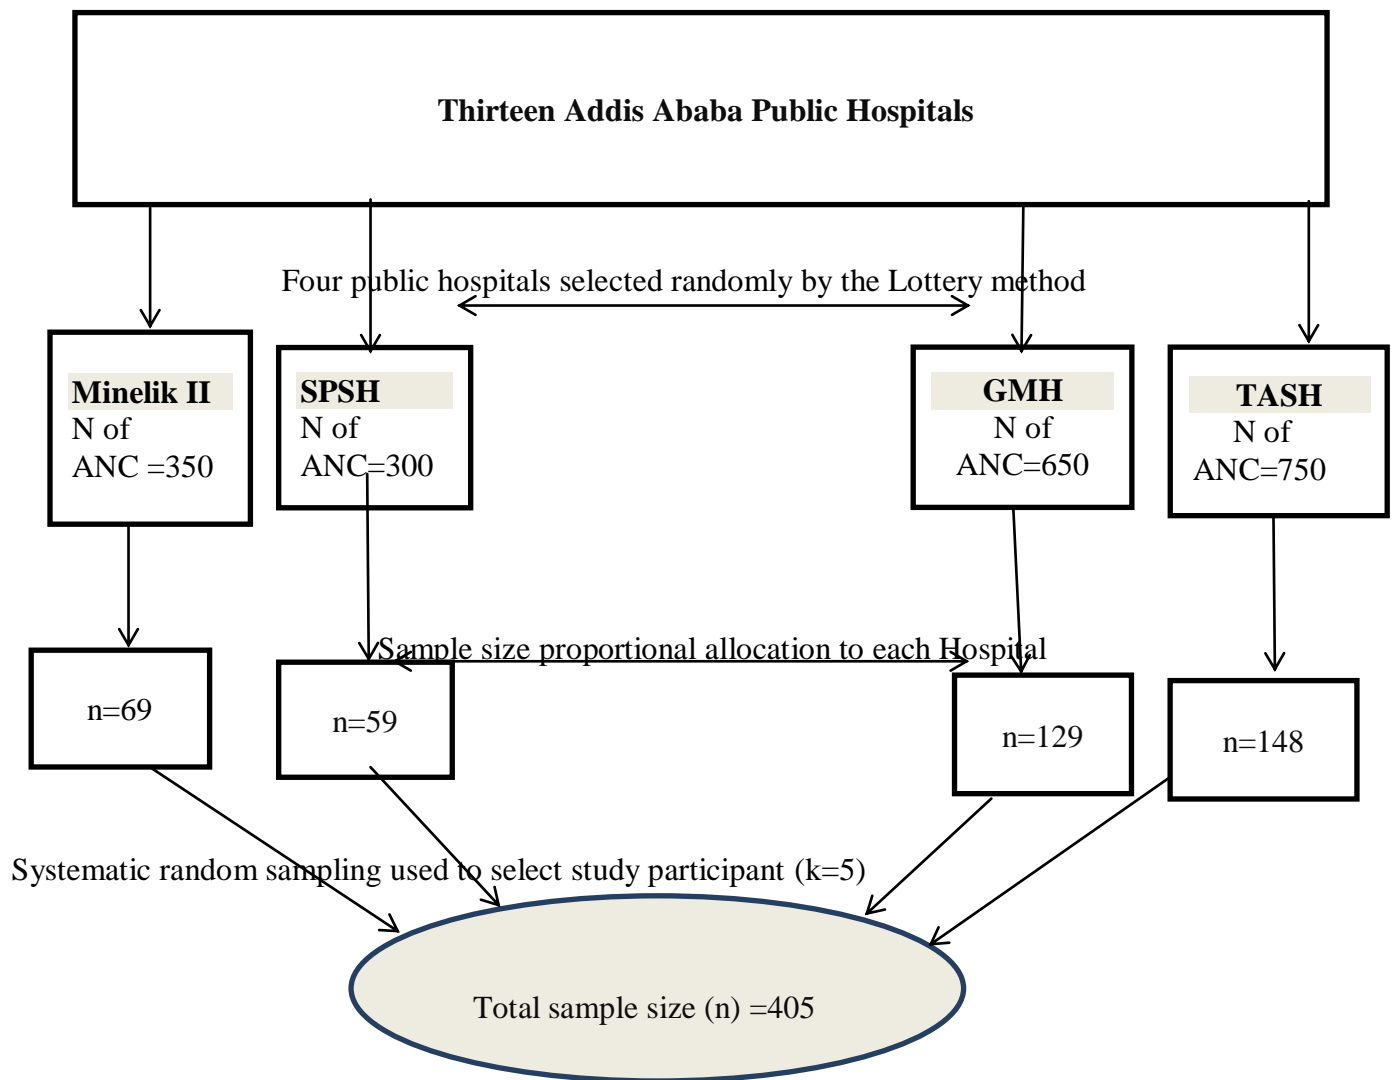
Thirteen Addis Ababa Public Hospitals

Four public hospitals selected randomly by the Lottery method

Minelik II
N of
ANC =350

SPSH
N of
ANC=300

GMH
N of
ANC=650

TASH
N of
ANC=750

Sample size proportional allocation to each Hospital

n=69

n=59

n=129

n=148

Systematic random sampling used to select study participant (k=5)

Total sample size (n) =405